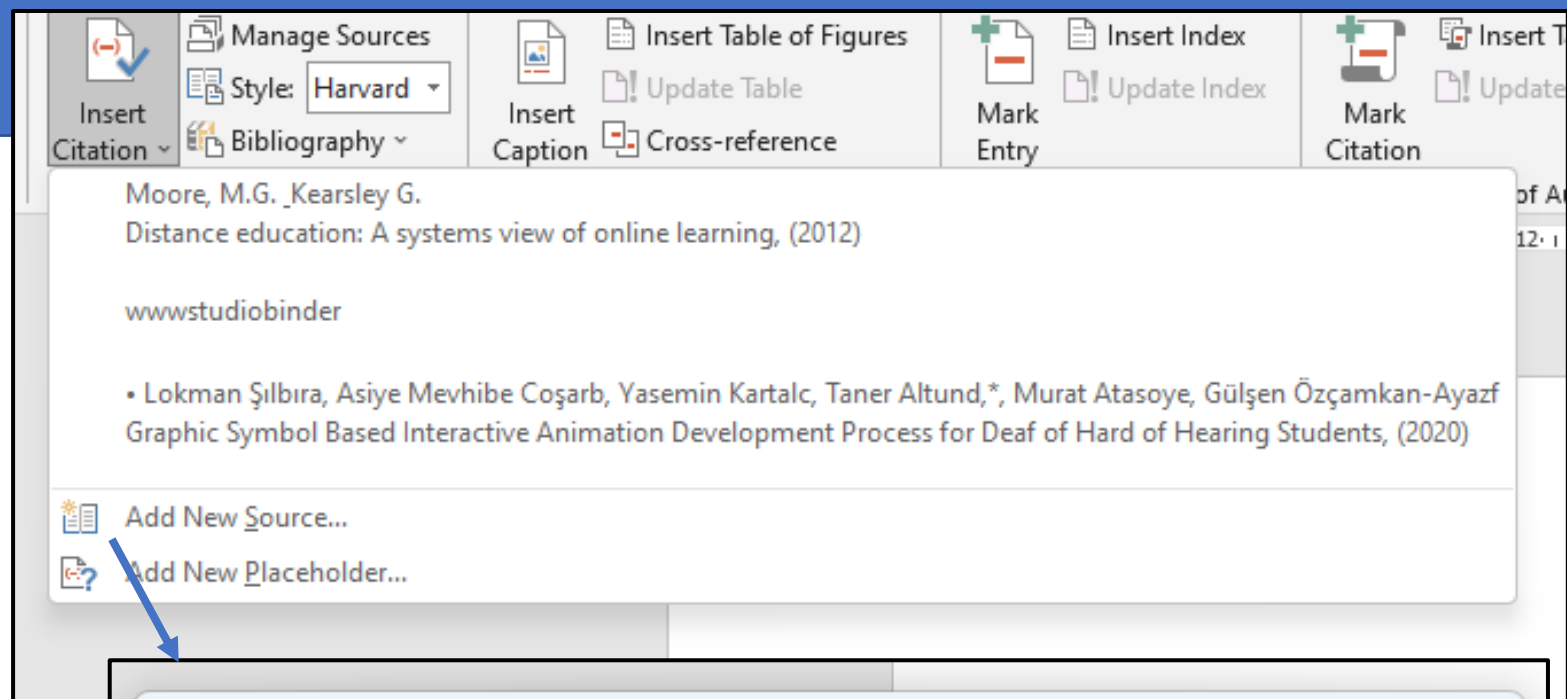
Insert Citation
Manage Sources
Style: Harvard
Bibliography
Insert Caption
Insert Table of Figures
Update Table
Cross-reference
Mark Entry
Insert Index
Update Index
Mark Citation
Insert T
Update

Moore, M.G. _Kearsley G.
Distance education: A systems view of online learning, (2012)

wwwstudiobinder

• Lokman Şılbıra, Asiye Mevhibe Coşarb, Yasemin Kartalc, Taner Altund,*, Murat Atasoye, Gülşen Özçamkan-Ayazf
Graphic Symbol Based Interactive Animation Development Process for Deaf of Hard of Hearing Students, (2020)

Add New Source...
Add New Placeholder...

of A
12·